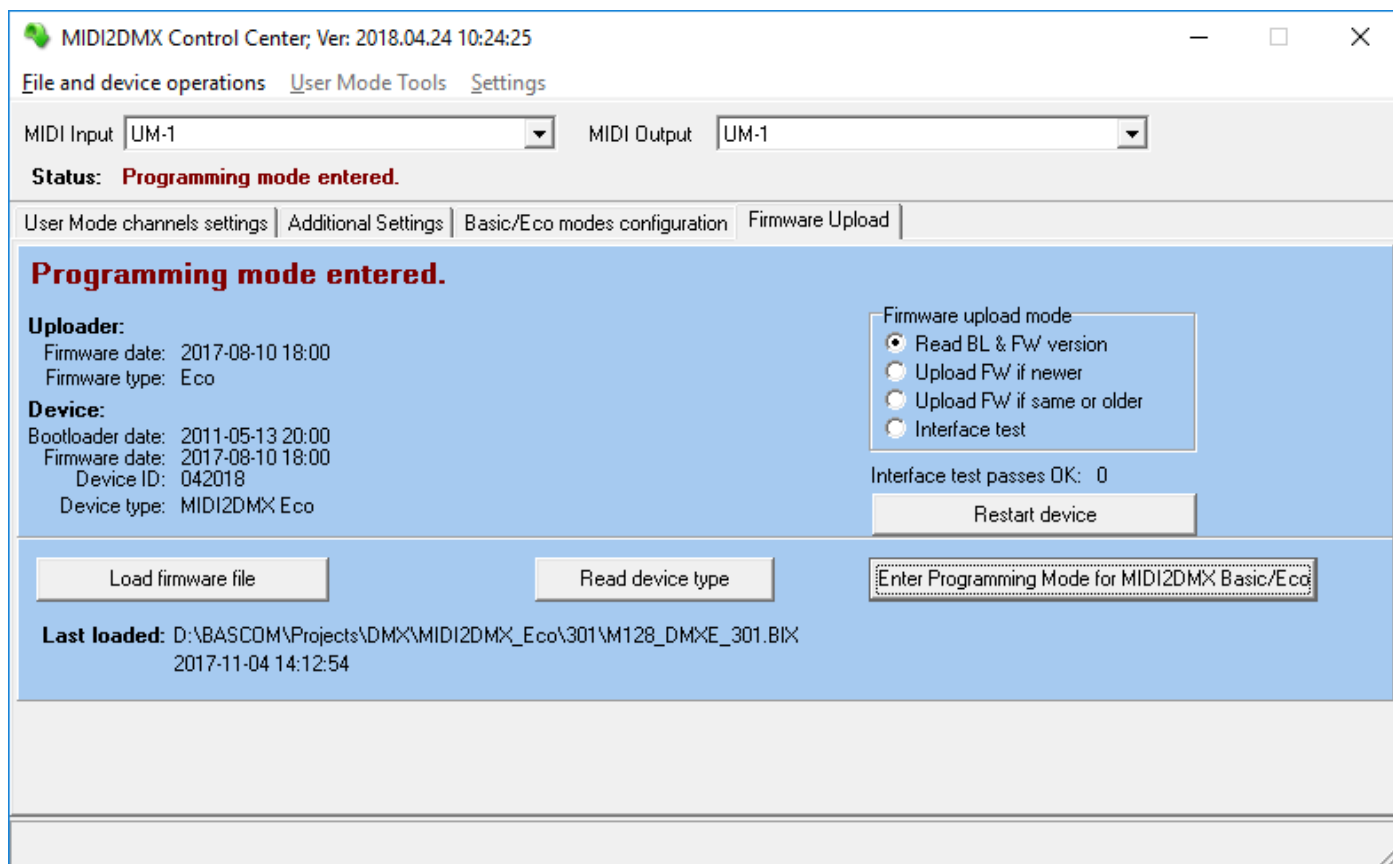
MIDI2DMX Control Center; Ver: 2018.04.24 10:24:25

File and device operations User Mode Tools Settings

MIDI Input UM-1 MIDI Output UM-1

Status: Programming mode entered.

User Mode channels settings | Additional Settings | Basic/Eco modes configuration | Firmware Upload

Programming mode entered.

Uploader:
Firmware date: 2017-08-10 18:00
Firmware type: Eco

Device:
Bootloader date: 2011-05-13 20:00
Firmware date: 2017-08-10 18:00
Device ID: 042018
Device type: MIDI2DMX Eco

Firmware upload mode
Read BL & FW version
Upload FW if newer
Upload FW if same or older
Interface test

Interface test passes OK: 0

Restart device

Load firmware file

Read device type

Enter Programming Mode for MIDI2DMX Basic/Eco

Last loaded: D:\BASCOM\Projects\DMX\MIDI2DMX_Eco\301\M128_DMXE_301.BIX
2017-11-04 14:12:54